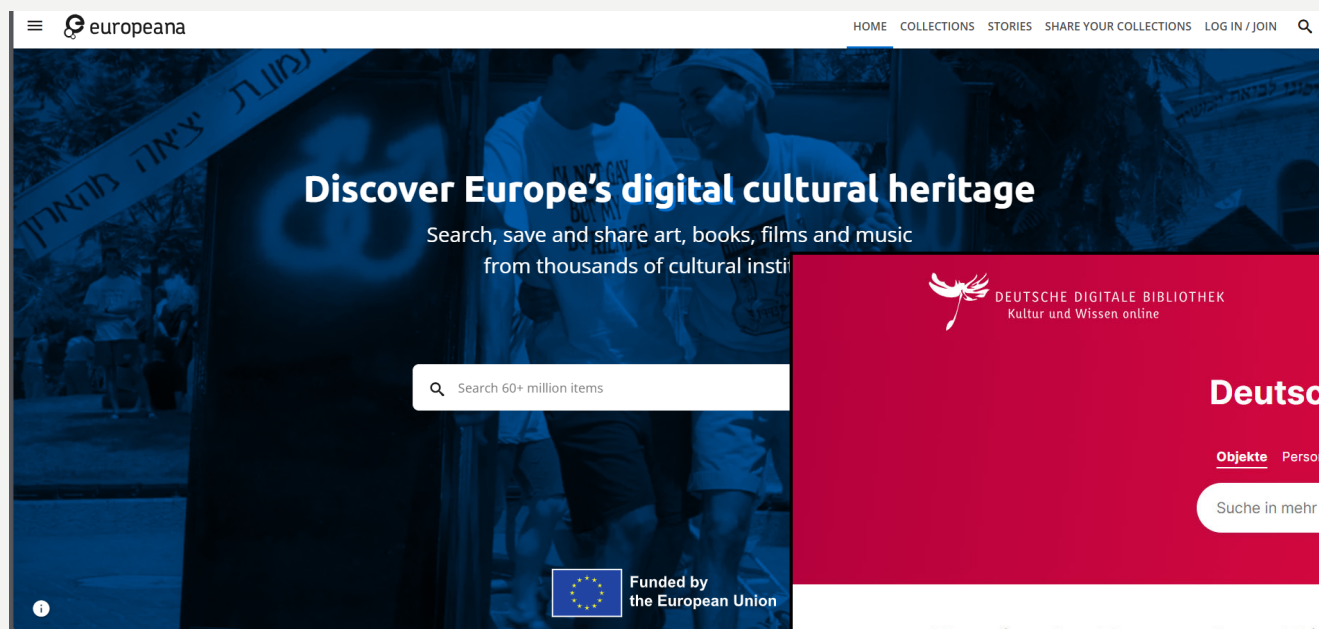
europeana

HOME COLLECTIONS STORIES SHARE YOUR COLLECTIONS LOG IN / JOIN

Discover Europe's digital cultural heritage

Search, save and share art, books, films and music from thousands of cultural instit

Search 60+ million items

Funded by the European Union

DEUTSCHE DIGITALE BIBLIOTHEK
Kultur und Wissen online

Deutsc

Objekte Perso

Suche in mehr